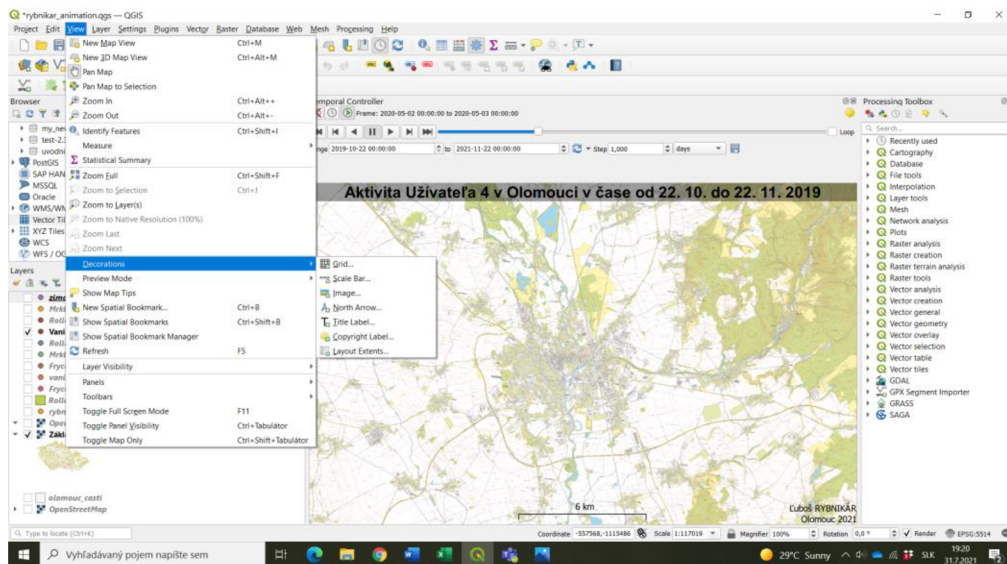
*rybnikar_animation.qgs — QGIS

Project Edit View Layer Settings Plugins Vector Raster Database Web Mesh Processing Help

| | |
|---|---|
| New Map View | Ctrl+M |
| New 3D Map View | Ctrl+Alt+M |
| Pan Map | |
| Pan Map to Selection | |
| Zoom In | Ctrl+Alt++ |
| Zoom Out | Ctrl+Alt+- |
| Identify Features | Ctrl+Shift+I |
| Measure | |
| Statistical Summary | |
| Zoom Full | Ctrl+Shift+F |
| Zoom to Selection | Ctrl+J |
| Zoom to Layer(s) | |
| Zoom to Native Resolution (100%) | |
| Zoom Last | |
| Zoom Next | |
| Decorations | |
| Preview Mode | |
| Show Map Tips | |
| New Spatial Bookmark... | Ctrl+B |
| Show Spatial Bookmarks | Ctrl+Shift+B |
| Show Spatial Bookmark Manager | |
| Refresh | F5 |
| Layer Visibility | |
| Panels | |
| Toolbars | |
| Toggle Full Screen Mode | F11 |
| Toggle Panel Visibility | Ctrl+Tabulator |
| Toggle Map Only | Ctrl+Shift+Tabulator |

Grid...
Scale Bar...
Image...
North Arrow...
Title Label...
Copyright Label...
Layout Extents...

Browser
my_ne
test-2.
uvodn
PostGIS
SAP HAN
MSSQL
Oracle
WMS/WM
Vector Til
XYZ Tiles
WCS
WFS / OG

Layers
zimo
Mrkl
Roll
Vani
Roli
Mrkl
Fryc
vani
Fryc
Roll
rybn
Ope
Zákl
olomouc_casti
OpenStreetMap

Temporal Controller
Frame: 2020-05-02 00:00:00 to 2020-05-03 00:00:00
Loop
nge 2019-10-22 00:00:00 to 2021-11-22 00:00:00 Step 1,000 days

Aktivita Užívateľa 4 v Olomouci v čase od 22. 10. do 22. 11. 2019

6 km
Ľuboš RYBNIKÁR
Olomouc 2021

Processing Toolbox
Search...
Recently used
Cartography
Database
File tools
Interpolation
Layer tools
Mesh
Network analysis
Plots
Raster analysis
Raster creation
Raster terrain analysis
Raster tools
Vector analysis
Vector creation
Vector general
Vector geometry
Vector overlay
Vector selection
Vector table
Vector tiles
GDAL
GPX Segment Importer
GRASS
SAGA

Type to locate (Ctrl+K)
Coordinate -557568,-1113486 Scale 1:117019 Magnifier 100% Rotation 0,0 ° Render EPSG:5514

Vyhľadávaný pojem napíšte sem
29°C Sunny SLK 19:20 31.7.2021